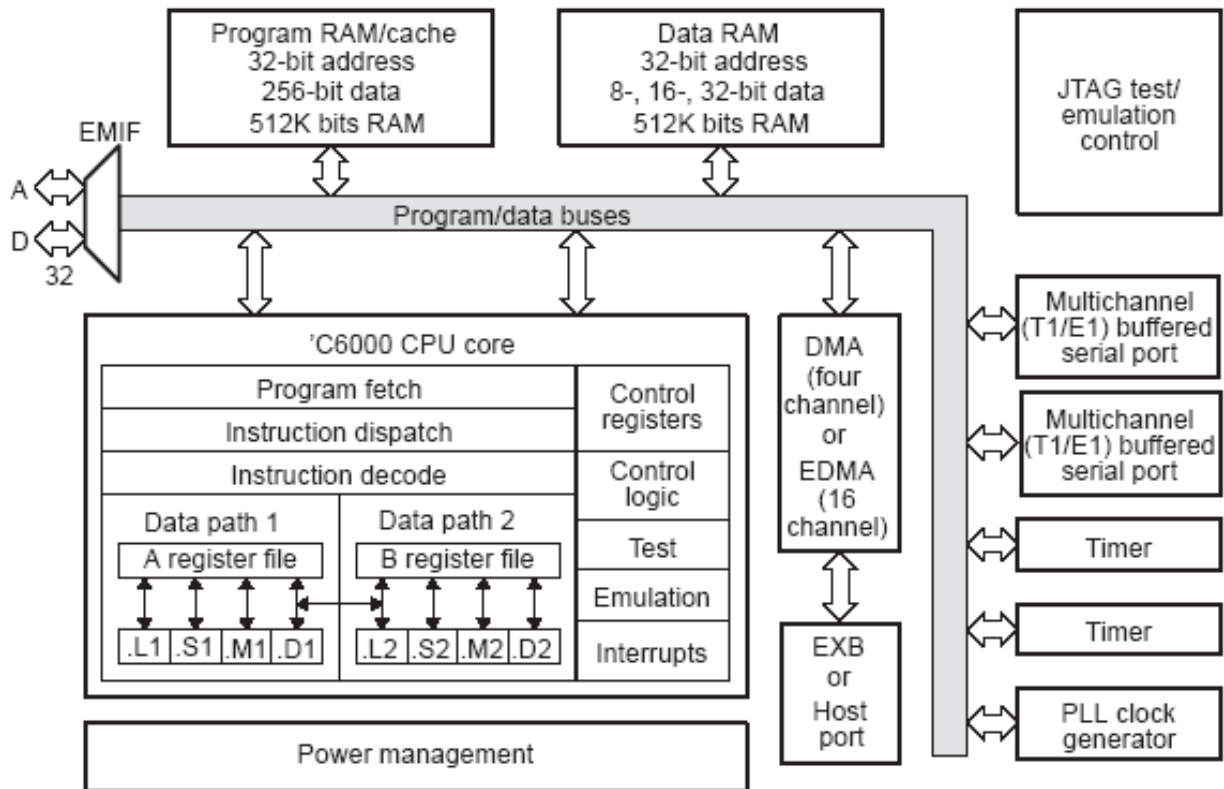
Program RAM/cache
32-bit address
256-bit data
512K bits RAM

Data RAM
32-bit address
8-, 16-, 32-bit data
512K bits RAM

JTAG test/
emulation
control

EMIF

A

D

32

Program/data buses

'C6000 CPU core

Program fetch

Instruction dispatch

Instruction decode

Data path 1

A register file

.L1 .S1 .M1 .D1

Data path 2

B register file

.L2 .S2 .M2 .D2

Control registers

Control logic

Test

Emulation

Interrupts

DMA (four channel) or EDMA (16 channel)

EXB or Host port

Multichannel (T1/E1) buffered serial port

Multichannel (T1/E1) buffered serial port

Timer

Timer

PLL clock generator

Power management